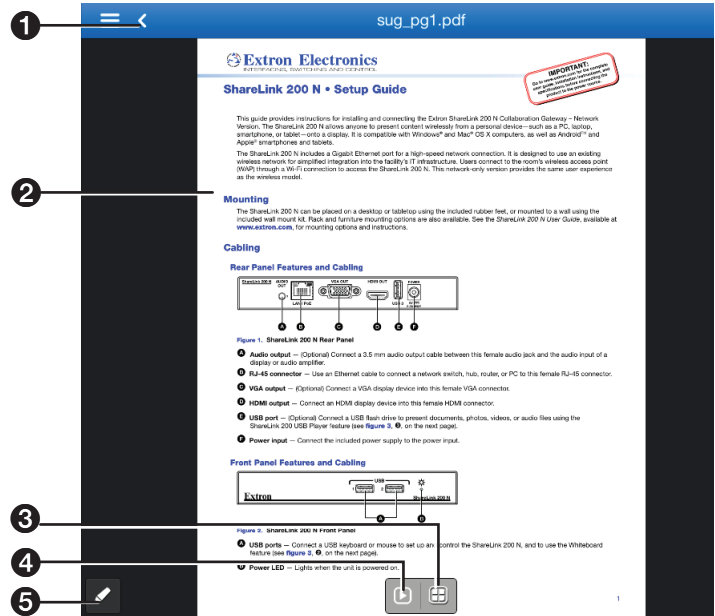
1

sug_pg1.pdf

2

3

4

5

Extron Electronics
INTERFACING, SWITCHING AND CONTROL

IMPORTANT:
Go to www.extron.com for the complete user guide, installation instructions, and specifications before connecting the product to the power source.

ShareLink 200 N • Setup Guide

This guide provides instructions for installing and connecting the Extron ShareLink 200 N Collaboration Gateway – Network Version. The ShareLink 200 N allows anyone to present content wirelessly from a personal device—such as a PC, laptop, smartphone, or tablet—onto a display. It is compatible with Windows® and Mac® OS X computers, as well as Android™ and Apple® smartphones and tablets.

The ShareLink 200 N includes a Gigabit Ethernet port for a high-speed network connection. It is designed to use an existing wireless network for simplified integration into the facility's IT infrastructure. Users connect to the room's wireless access point (WAP) through a Wi-Fi connection to access the ShareLink 200 N. This network-only version provides the same user experience as the wireless model.

Mounting

The ShareLink 200 N can be placed on a desktop or tabletop using the included rubber feet, or mounted to a wall using the included wall mount kit. Rack and furniture mounting options are also available. See the ShareLink 200 N User Guide, available at www.extron.com, for mounting options and instructions.

Cabling

Rear Panel Features and Cabling

ShareLink 200 N AUDIO OUT LAN / PoE VGA OUT HDMI OUT USB POWER
A B C D E F

Figure 1. ShareLink 200 N Rear Panel

A Audio output — (Optional) Connect a 3.5 mm audio output cable between this female audio jack and the audio input of a display or audio amplifier.

B RJ-45 connector — Use an Ethernet cable to connect a network switch, hub, router, or PC to this female RJ-45 connector.

C VGA output — (Optional) Connect a VGA display device into this female VGA connector.

D HDMI output — Connect an HDMI display device into this female HDMI connector.

E USB port — (Optional) Connect a USB flash drive to present documents, photos, videos, or audio files using the ShareLink 200 USB Player feature (see figure 3, ❾, on the next page).

F Power input — Connect the included power supply to the power input.

Front Panel Features and Cabling

Extron USB ShareLink 200 N
A B

Figure 2. ShareLink 200 N Front Panel

A USB ports — Connect a USB keyboard or mouse to set up and control the ShareLink 200 N, and to use the Whiteboard feature (see figure 3, ❸, on the next page).

B Power LED — Lights when the unit is powered on.

1